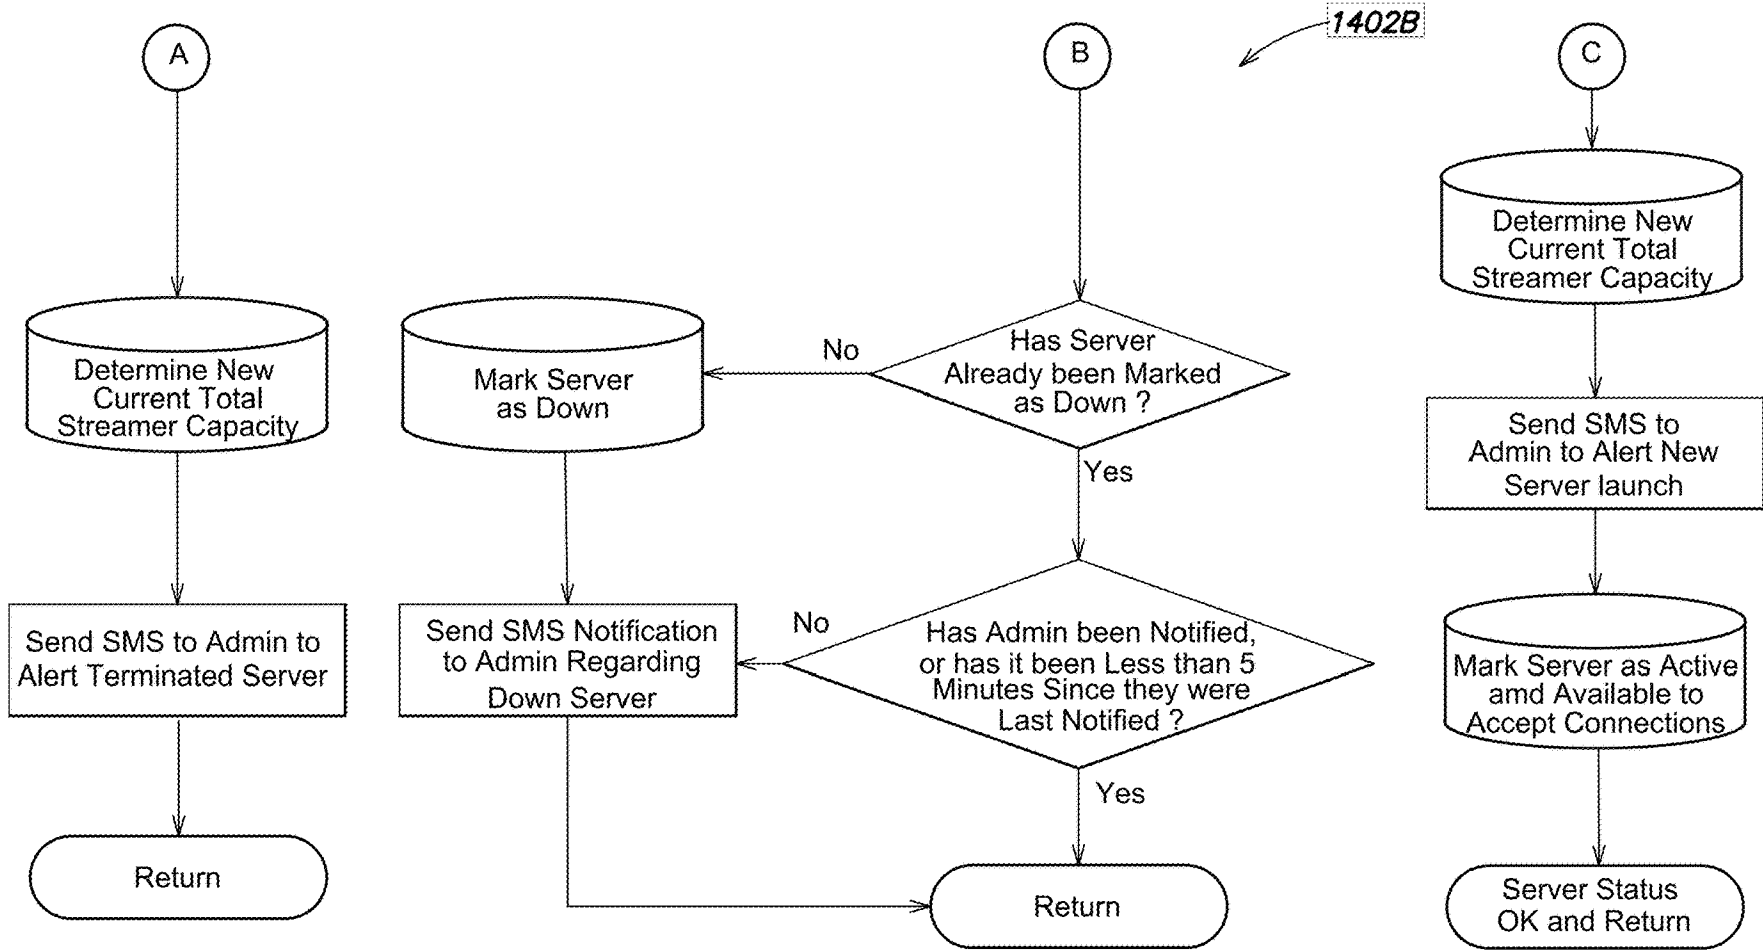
1402B

A

Determine New Current Total Streamer Capacity

Send SMS to Admin to Alert Terminated Server

Return

B

Has Server Already been Marked as Down ?

No

Yes

Mark Server as Down

Send SMS Notification to Admin Regarding Down Server

Has Admin been Notified, or has it been Less than 5 Minutes Since they were Last Notified ?

No

Yes

Return

C

Determine New Current Total Streamer Capacity

Send SMS to Admin to Alert New Server launch

Mark Server as Active amd Available to Accept Connections

Server Status OK and Return